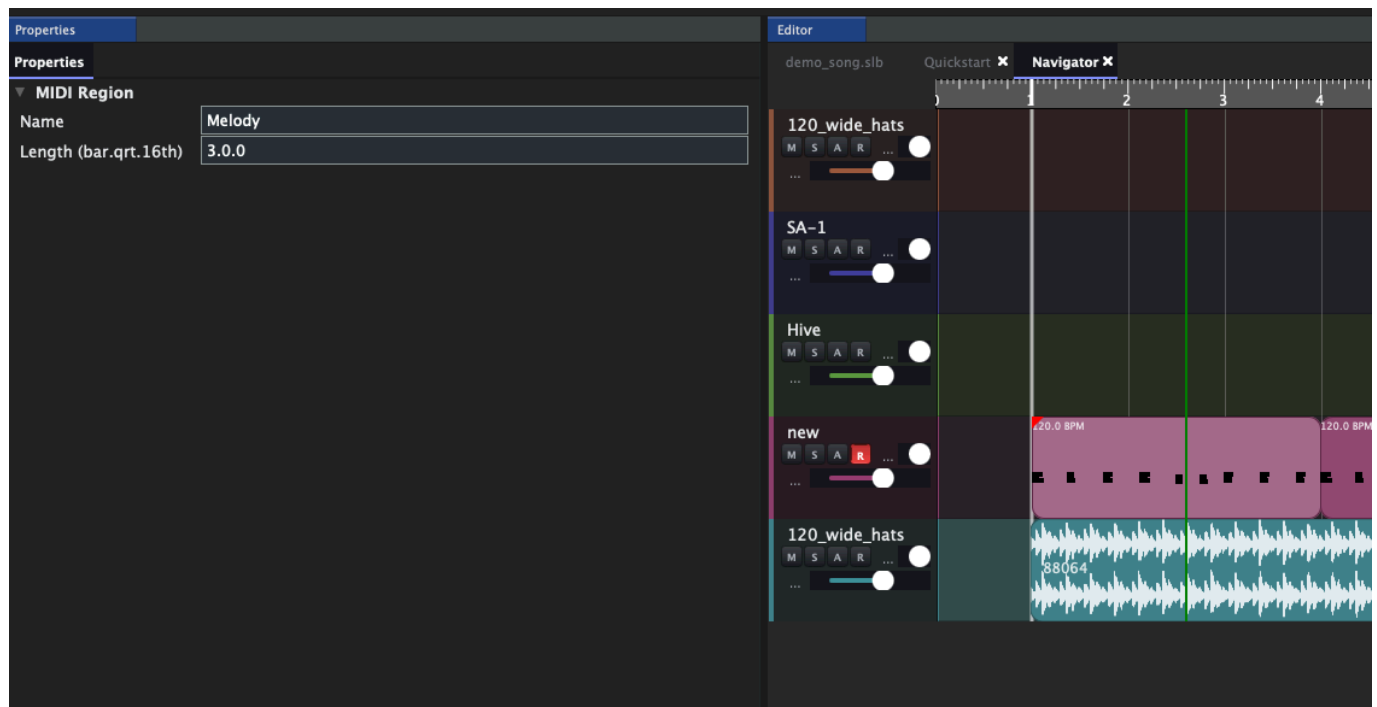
Properties

Properties

MIDI Region

Name Melody

Length (bar.qrt.16th) 3.0.0

Editor

demo_song.slb Quickstart Navigator

0 1 2 3 4

120_wide_hats
M S A R ...
...

SA-1
M S A R ...
...

Hive
M S A R ...
...

new
M S A R ...
...

120.0 BPM 120.0 BPM

120_wide_hats
M S A R ...
...

88064